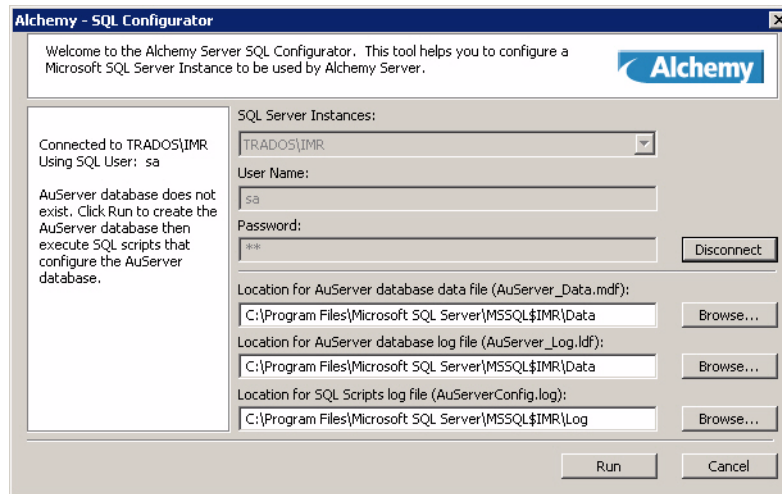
Alchemy - SQL Configurator

Welcome to the Alchemy Server SQL Configurator. This tool helps you to configure a Microsoft SQL Server Instance to be used by Alchemy Server.

Alchemy

Connected to TRADOS\IMR Using SQL User: sa

AuServer database does not exist. Click Run to create the AuServer database then execute SQL scripts that configure the AuServer database.

SQL Server Instances:

TRADOS\IMR

User Name:

sa

Password:

**

Disconnect

Location for AuServer database data file (AuServer_Data.mdf):

C:\Program Files\Microsoft SQL Server\MSSQL$IMR\Data

Browse...

Location for AuServer database log file (AuServer_Log.ldf):

C:\Program Files\Microsoft SQL Server\MSSQL$IMR\Data

Browse...

Location for SQL Scripts log file (AuServerConfig.log):

C:\Program Files\Microsoft SQL Server\MSSQL$IMR\Log

Browse...

Run

Cancel